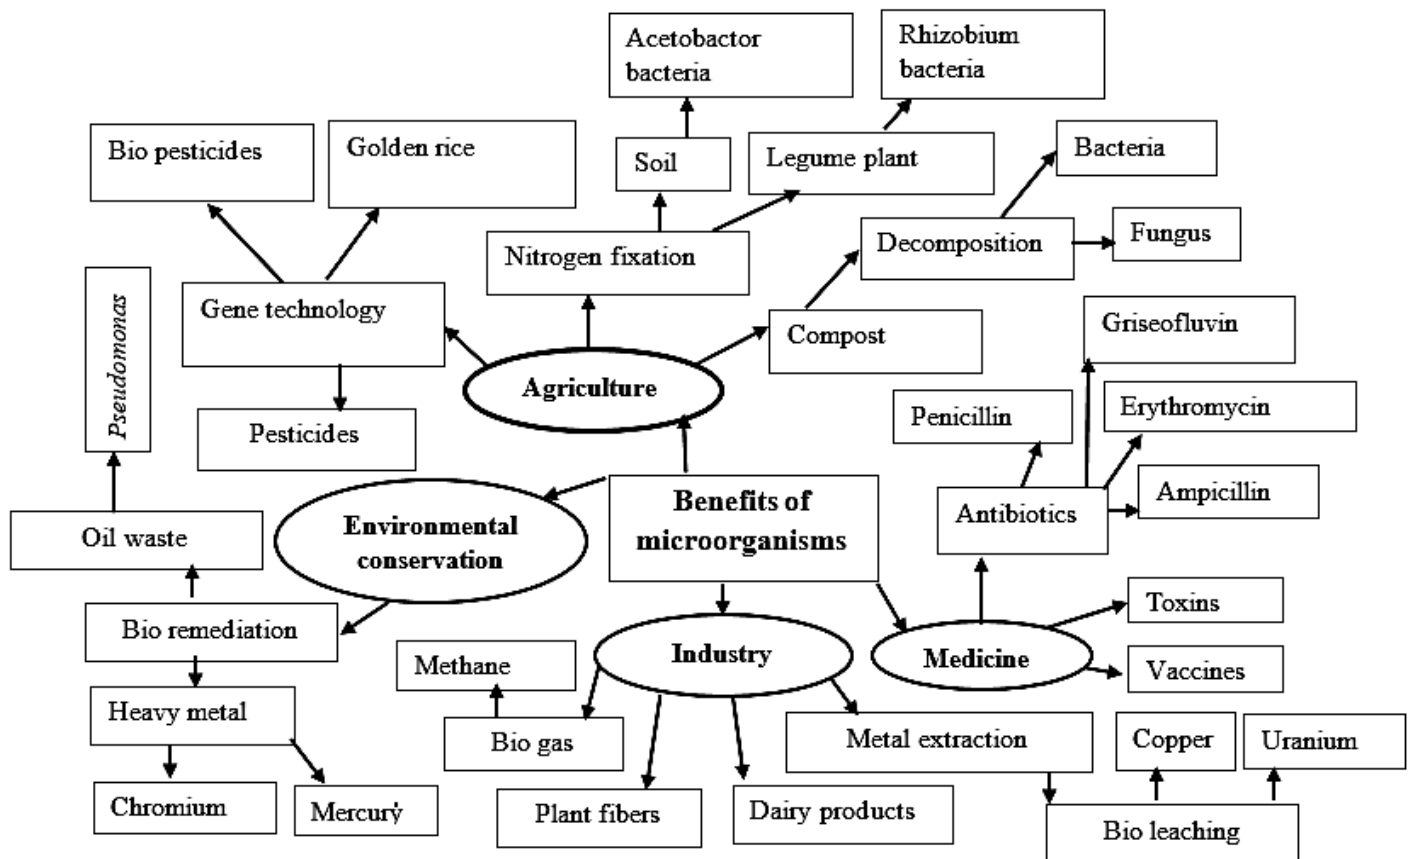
Benefits of microorganisms

Agriculture

Gene technology

Bio pesticides

Golden rice

Pesticides

Nitrogen fixation

Soil

Acetobactor bacteria

Legume plant

Rhizobium bacteria

Compost

Decomposition

Bacteria

Fungus

Environmental conservation

Bio remediation

Oil waste

*Pseudomonas*

Heavy metal

Chromium

Mercury

Industry

Bio gas

Methane

Plant fibers

Dairy products

Metal extraction

Bio leaching

Copper

Uranium

Medicine

Antibiotics

Penicillin

Griseofluvin

Erythromycin

Ampicillin

Toxins

Vaccines